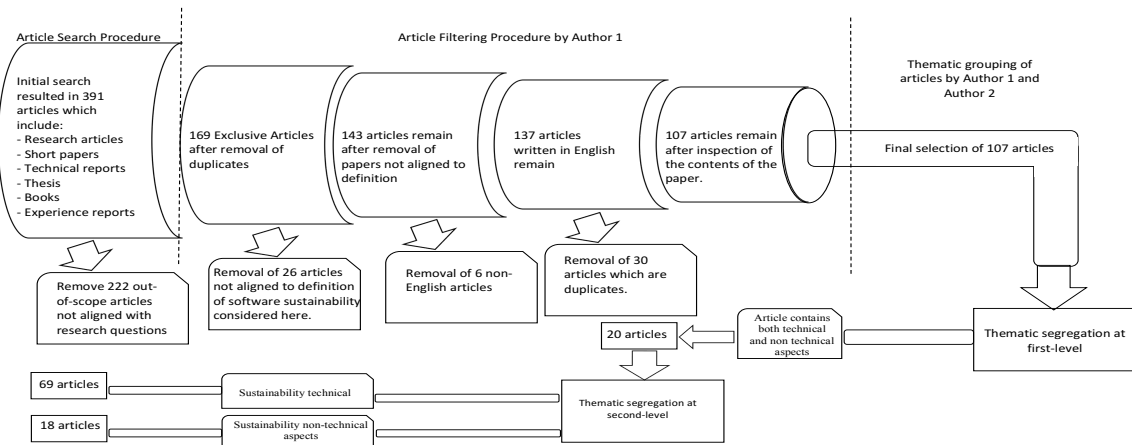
Article Search Procedure

Article Filtering Procedure by Author 1

Thematic grouping of articles by Author 1 and Author 2

Initial search resulted in 391 articles which include:
- Research articles
- Short papers
- Technical reports
- Thesis
- Books
- Experience reports

169 Exclusive Articles after removal of duplicates

143 articles remain after removal of papers not aligned to definition

137 articles written in English remain

107 articles remain after inspection of the contents of the paper.

Final selection of 107 articles

Remove 222 out-of-scope articles not aligned with research questions

Removal of 26 articles not aligned to definition of software sustainability considered here.

Removal of 6 non-English articles

Removal of 30 articles which are duplicates.

20 articles

Article contains both technical and non technical aspects

Thematic segregation at first-level

69 articles

Sustainability technical

18 articles

Sustainability non-technical aspects

Thematic segregation at second-level